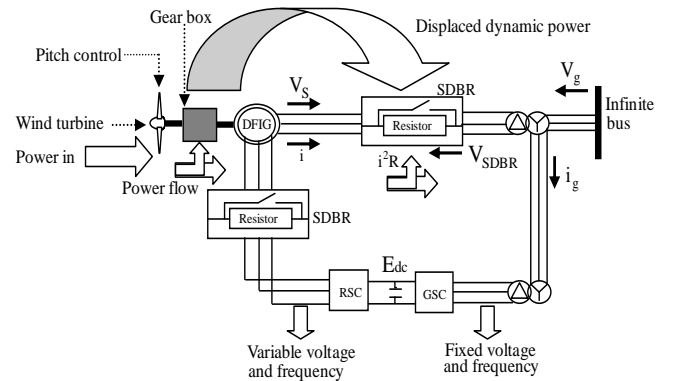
Gear box

Displaced dynamic power

Pitch control

$V_S$

SDBR

$V_g$

Infinite bus

Wind turbine

DFIG

Resistor

Power in

$i$

$i^2R$

$V_{SDBR}$

$i_g$

Power flow

Resistor

SDBR

$E_{dc}$

RSC

GSC

Variable voltage and frequency

Fixed voltage and frequency